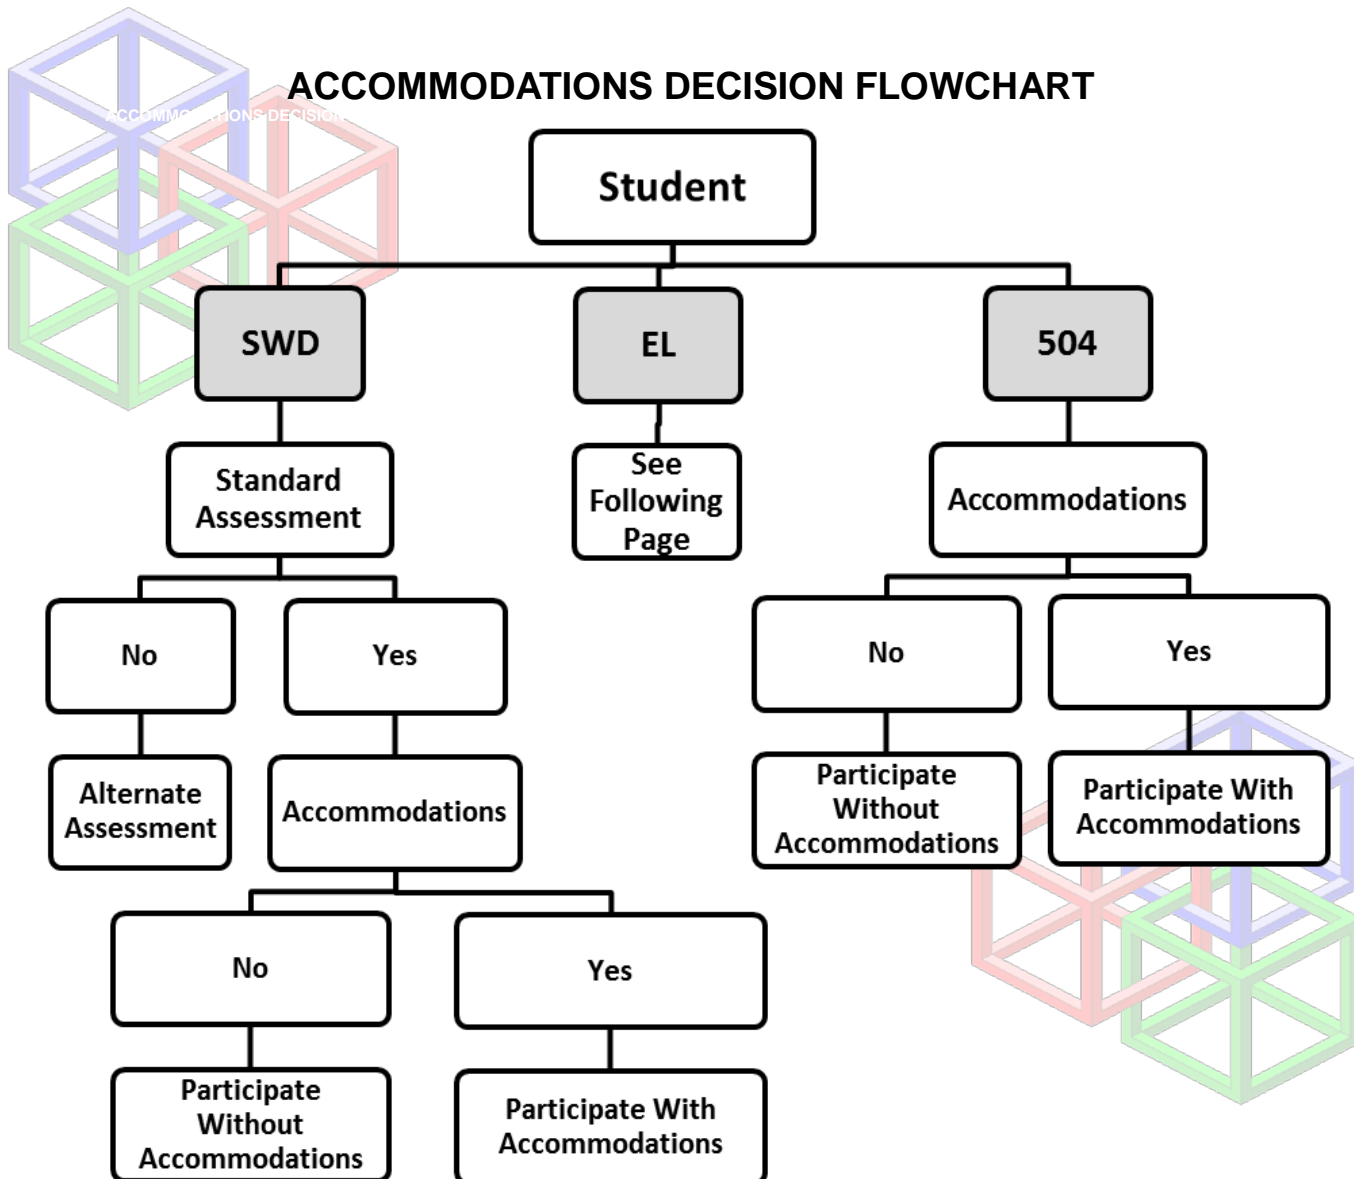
ACCOMMODATIONS DECISION FLOWCHART

ACCOMMO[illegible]TIONS DECISION

Student

SWD

EL

504

Standard Assessment

See Following Page

Accommodations

No

Yes

No

Yes

Alternate Assessment

Accommodations

Participate Without Accommodations

Participate With Accommodations

No

Yes

Participate Without Accommodations

Participate With Accommodations